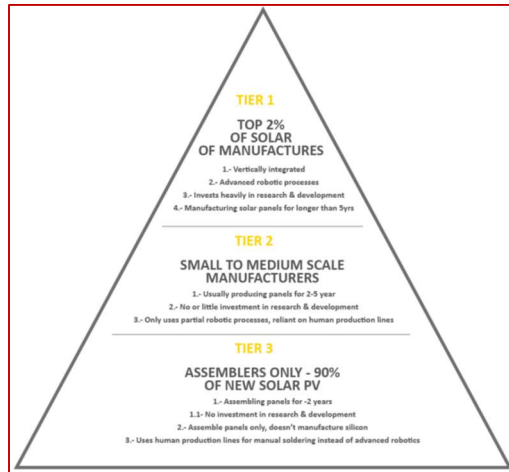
TIER 1

TOP 2% OF SOLAR OF MANUFACTURES

1.- Vertically integrated
2.- Advanced robotic processes
3.- Invests heavily in research & development
4.- Manufacturing solar panels for longer than 5yrs

TIER 2

SMALL TO MEDIUM SCALE MANUFACTURERS

1.- Usually producing panels for 2-5 year
2.- No or little investment in research & development
3.- Only uses partial robotic processes, reliant on human production lines

TIER 3

ASSEMBLERS ONLY - 90% OF NEW SOLAR PV

1.- Assembling panels for -2 years
1.1- No investment in research & development
2.- Assemble panels only, doesn't manufacture silicon
3.- Uses human production lines for manual soldering instead of advanced robotics